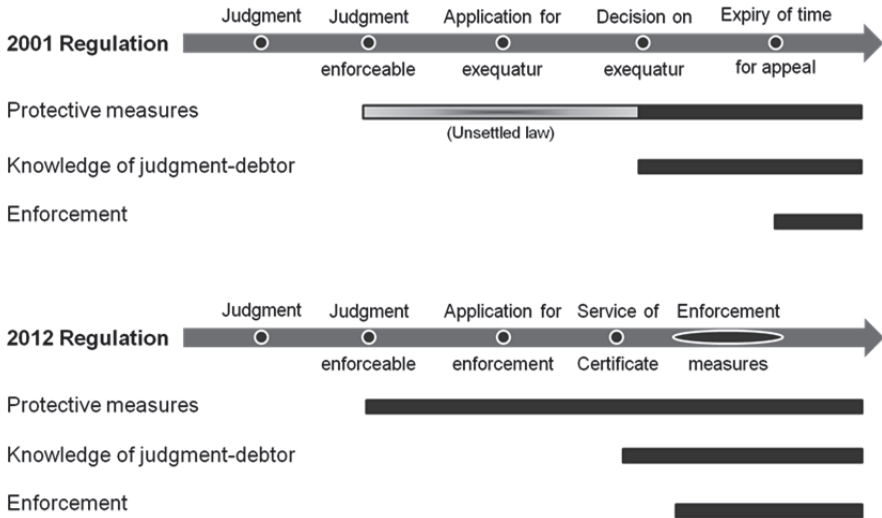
2001 Regulation

Judgment

Judgment enforceable

Application for exequatur

Decision on exequatur

Expiry of time for appeal

Protective measures

(Unsettled law)

Knowledge of judgment-debtor

Enforcement

2012 Regulation

Judgment

Judgment enforceable

Application for enforcement

Service of Certificate

Enforcement measures

Protective measures

Knowledge of judgment-debtor

Enforcement